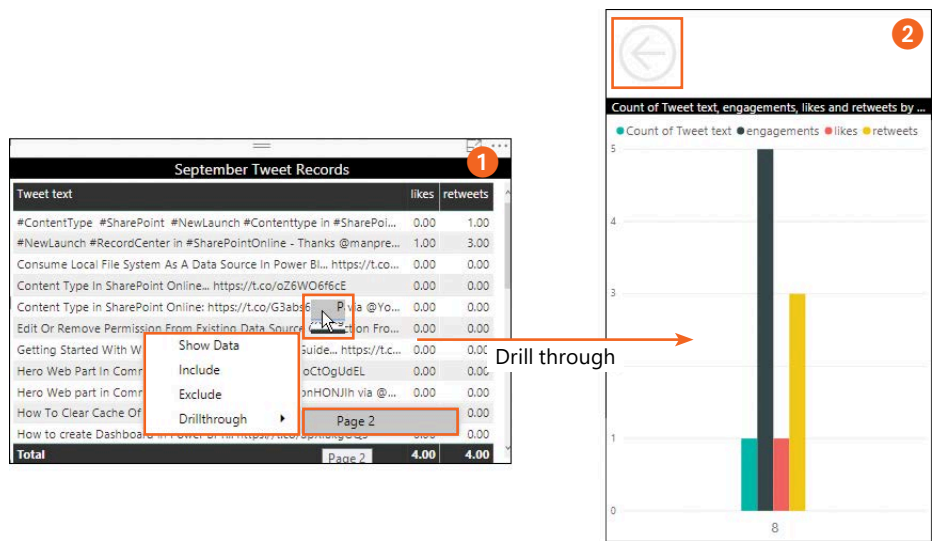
1

September Tweet Records

| Tweet text | likes | retweets |
|---|---|---|
| #ContentType #SharePoint #NewLaunch #Contenttype in #SharePoi... | 0.00 | 1.00 |
| #NewLaunch #RecordCenter in #SharePointOnline - Thanks @manpre... | 1.00 | 3.00 |
| Consume Local File System As A Data Source In Power Bl... https://t.co... | 0.00 | 0.00 |
| Content Type In SharePoint Online... https://t.co/oZ6WO6f6cE | 0.00 | 0.00 |
| Content Type in SharePoint Online: https://t.co/G3abs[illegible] P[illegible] via @Yo... | 0.00 | 0.00 |
| Edit Or Remove Permission From Existing Data Source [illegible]tion Fro... | 0.00 | 0.00 |
| Getting Started With W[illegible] Guide... https://t.c... | 0.00 | 0.00 |
| Hero Web Part In Comr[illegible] oCtOgUdEL | 0.00 | 0.00 |
| Hero Web part in Comr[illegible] onHONJIh via @... | 0.00 | 0.00 |
| How To Clear Cache Of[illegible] | 0.00 | 0.00 |
| How to create Dashboard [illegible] | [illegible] | 0.00 |
| Total | 4.00 | 4.00 |

Show Data
Include
Exclude
Drillthrough
Page 2
Page 2

Drill through

2

Count of Tweet text, engagements, likes and retweets by ...

Count of Tweet text engagements likes retweets

5
4
3
2
1
0

8